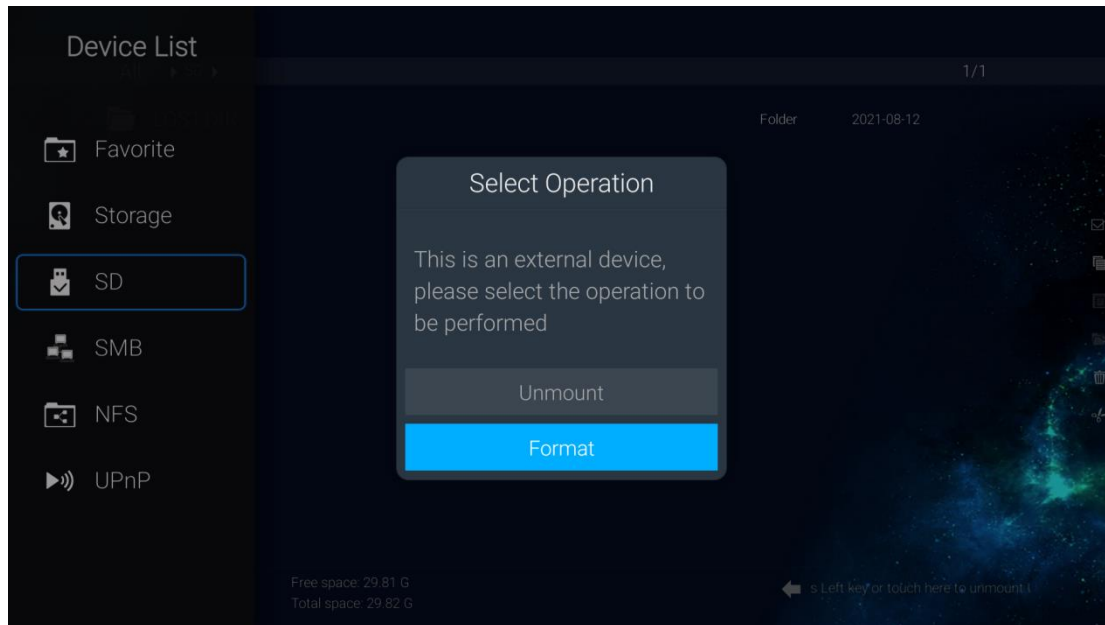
Device List

All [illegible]

1/1

Folder 2021-08-12

Favorite

Storage

SD

SMB

NFS

UPnP

Select Operation

This is an external device, please select the operation to be performed

Unmount

Format

Free space: 29.81 G
Total space: 29.82 G

s Left key or touch here to unmount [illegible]